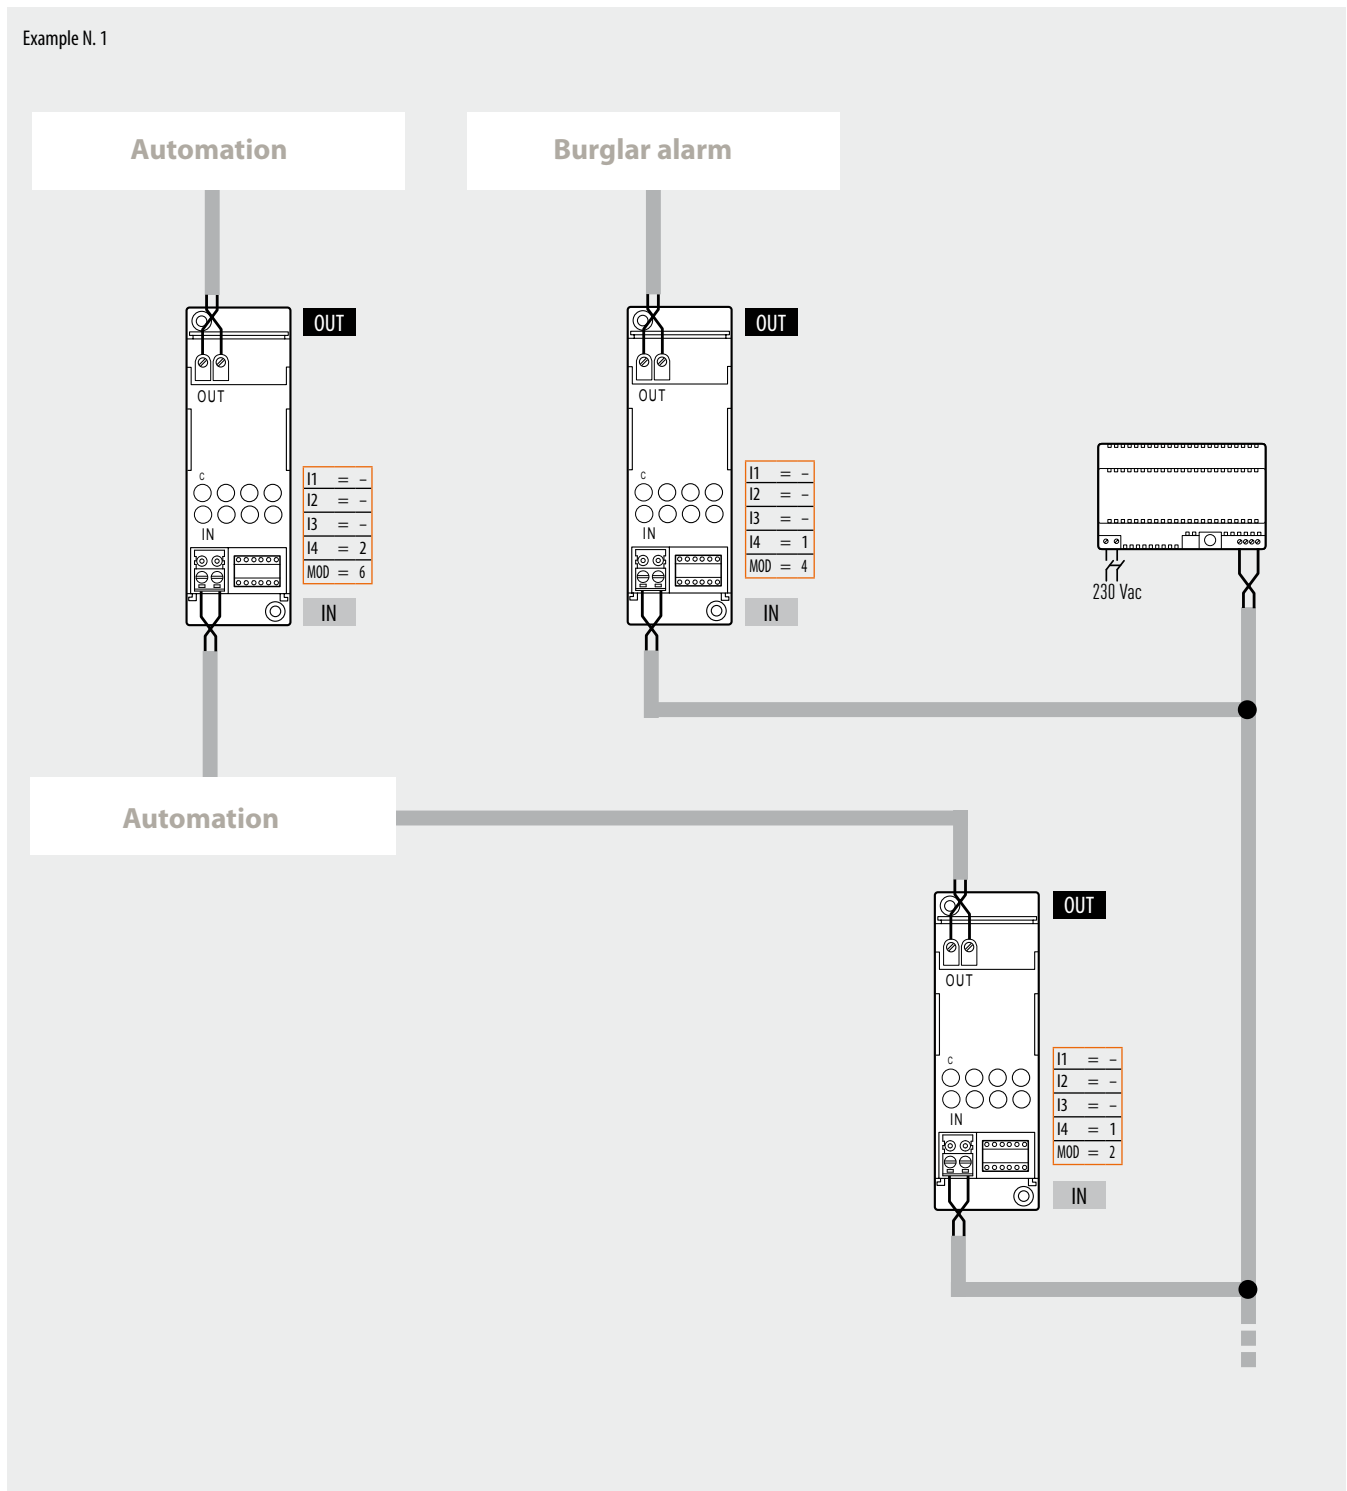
Example N. 1

Automation

Burglar alarm

OUT

OUT

c

IN

| I1 | = | – |
|---|---|---|
| I2 | = | – |
| I3 | = | – |
| I4 | = | 2 |
| MOD | = | 6 |

IN

OUT

OUT

c

IN

| I1 | = | – |
|---|---|---|
| I2 | = | – |
| I3 | = | – |
| I4 | = | 1 |
| MOD | = | 4 |

IN

230 Vac

Automation

OUT

OUT

c

IN

| I1 | = | – |
|---|---|---|
| I2 | = | – |
| I3 | = | – |
| I4 | = | 1 |
| MOD | = | 2 |

IN